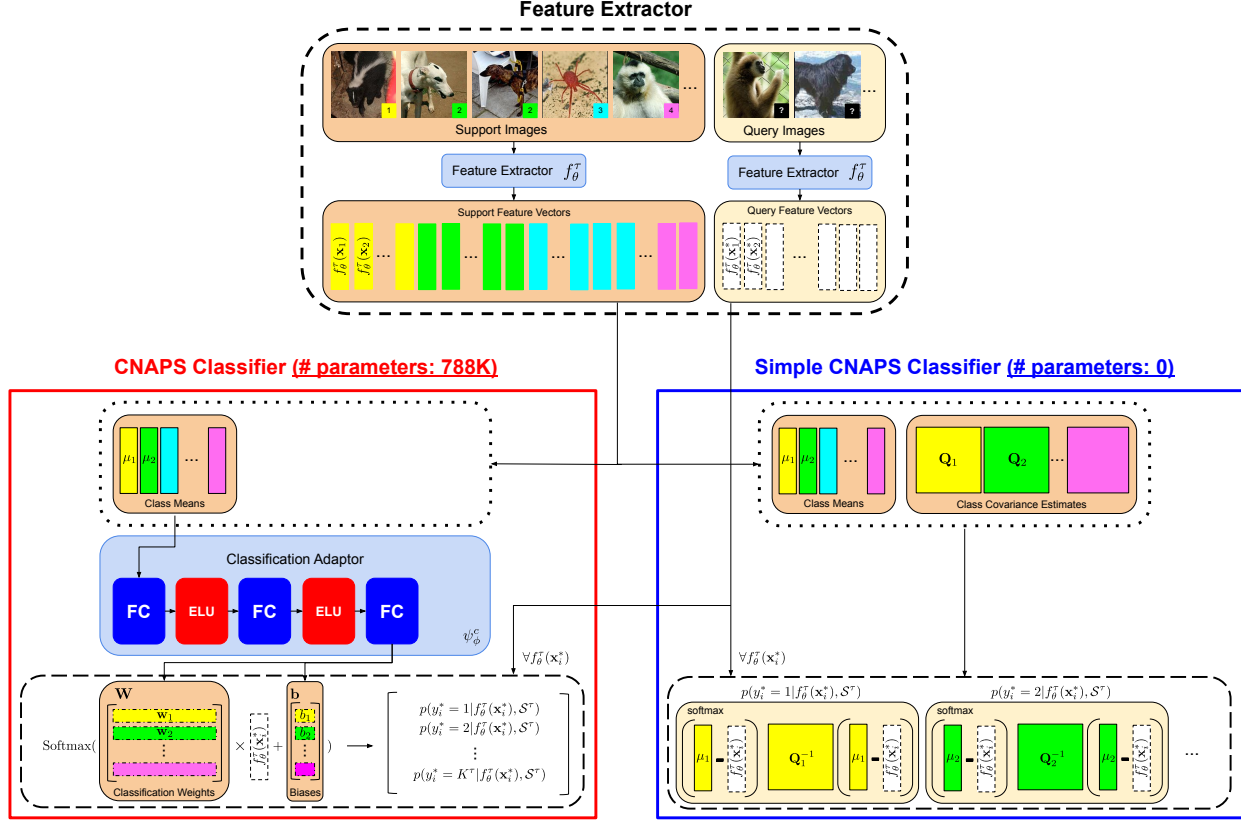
Feature Extractor

1 2 2 3 4 ...

Support Images

? ? ...

Query Images

Feature Extractor $f_\theta^\tau$

Feature Extractor $f_\theta^\tau$

Support Feature Vectors

$f_\theta^\tau(\mathbf{x}_1)$ $f_\theta^\tau(\mathbf{x}_2)$ ... ... ... ...

Query Feature Vectors

$f_\theta^\tau(\mathbf{x}_1^*)$ $f_\theta^\tau(\mathbf{x}_2^*)$ ...

CNAPS Classifier (# parameters: 788K)

Simple CNAPS Classifier (# parameters: 0)

$\mu_1$ $\mu_2$ ...

Class Means

$\mu_1$ $\mu_2$ ...

Class Means

$\mathbf{Q}_1$ $\mathbf{Q}_2$ ...

Class Covariance Estimates

Classification Adaptor

FC ELU FC ELU FC

$\psi_\phi^c$

$\forall f_\theta^\tau(\mathbf{x}_i^*)$

$\forall f_\theta^\tau(\mathbf{x}_i^*)$

Softmax( $\mathbf{W}$ $\mathbf{w}_1$ $\mathbf{w}_2$ $\vdots$ $\times$ $f_\theta^\tau(\mathbf{x}_i^*)$ $+$ $\mathbf{b}$ $b_1$ $b_2$ $\vdots$ )

Classification Weights

Biases

$p(y_i^* = 1|f_\theta^\tau(\mathbf{x}_i^*), \mathcal{S}^\tau)$
$p(y_i^* = 2|f_\theta^\tau(\mathbf{x}_i^*), \mathcal{S}^\tau)$
$\vdots$
$p(y_i^* = K^\tau|f_\theta^\tau(\mathbf{x}_i^*), \mathcal{S}^\tau)$

$p(y_i^* = 1|f_\theta^\tau(\mathbf{x}_i^*), \mathcal{S}^\tau)$

softmax

$\mu_1$ - $f_\theta^\tau(\mathbf{x}_i^*)$ $\mathbf{Q}_1^{-1}$ $\mu_1$ - $f_\theta^\tau(\mathbf{x}_i^*)$

$p(y_i^* = 2|f_\theta^\tau(\mathbf{x}_i^*), \mathcal{S}^\tau)$

softmax

$\mu_2$ - $f_\theta^\tau(\mathbf{x}_i^*)$ $\mathbf{Q}_2^{-1}$ $\mu_2$ - $f_\theta^\tau(\mathbf{x}_i^*)$

...